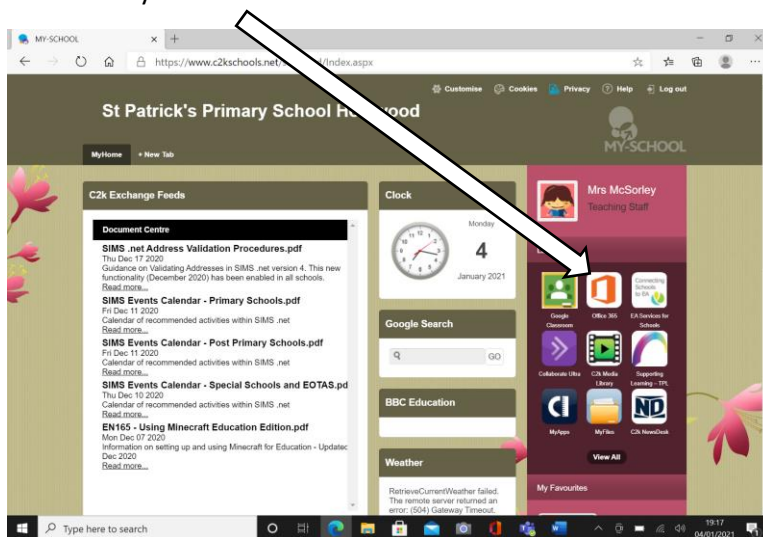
MY-SCHOOL

https://www.c2kschools.net/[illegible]/Index.aspx

Customise Cookies Privacy Help Log out

St Patrick's Primary School H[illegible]wood

MY-SCHOOL

MyHome + New Tab

C2k Exchange Feeds

Document Centre

SIMS .net Address Validation Procedures.pdf
Thu Dec 17 2020
Guidance on Validating Addresses in SIMS .net version 4. This new functionality (December 2020) has been enabled in all schools.
Read more...

SIMS Events Calendar - Primary Schools.pdf
Fri Dec 11 2020
Calendar of recommended activities within SIMS .net
Read more...

SIMS Events Calendar - Post Primary Schools.pdf
Fri Dec 11 2020
Calendar of recommended activities within SIMS .net
Read more...

SIMS Events Calendar - Special Schools and EOTAS.pd
Thu Dec 10 2020
Calendar of recommended activities within SIMS .net
Read more...

EN165 - Using Minecraft Education Edition.pdf
Mon Dec 07 2020
Information on setting up and using Minecraft for Education - Updatec Dec 2020
Read more...

Clock

Monday
4
January 2021

Google Search

GO

BBC Education

Weather

RetrieveCurrentWeather failed. The remote server returned an error: (504) Gateway Timeout.

Mrs McSorley
Teaching Staff

Google Classroom
Office 365
EA Services for Schools
Collaborate Ultra
C2k Media Library
Supporting Learning – TPL
MyApps
MyFiles
C2k NewsDesk

View All

My Favourites

Type here to search

19:17
04/01/2021